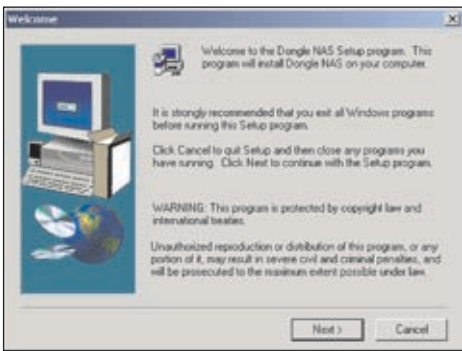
Welcome

Welcome to the Dongle NAS Setup program. This program will install Dongle NAS on your computer.

It is strongly recommended that you exit all Windows programs before running this Setup program.

Click Cancel to quit Setup and then close any programs you have running. Click Next to continue with the Setup program.

WARNING: This program is protected by copyright law and international treaties.

Unauthorized reproduction or distribution of this program, or any portion of it, may result in severe civil and criminal penalties, and will be prosecuted to the maximum extent possible under law.

Next >

Cancel